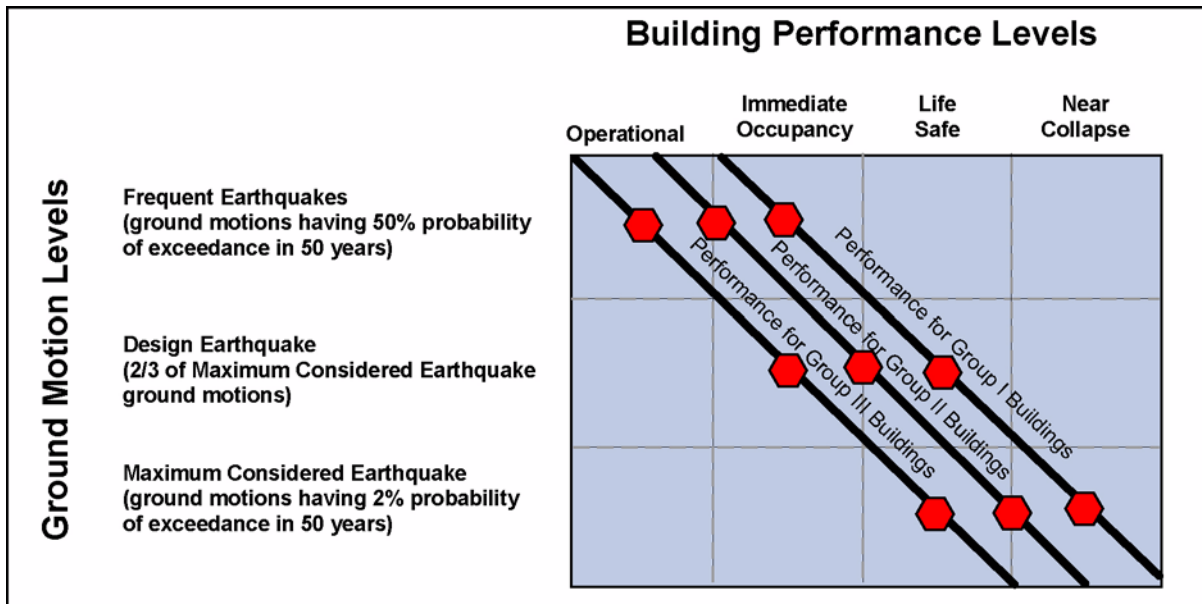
Building Performance Levels

Operational

Immediate Occupancy

Life Safe

Near Collapse

Ground Motion Levels

Frequent Earthquakes (ground motions having 50% probability of exceedance in 50 years)

Design Earthquake (2/3 of Maximum Considered Earthquake ground motions)

Maximum Considered Earthquake (ground motions having 2% probability of exceedance in 50 years)

Performance for Group I Buildings

Performance for Group II Buildings

Performance for Group III Buildings